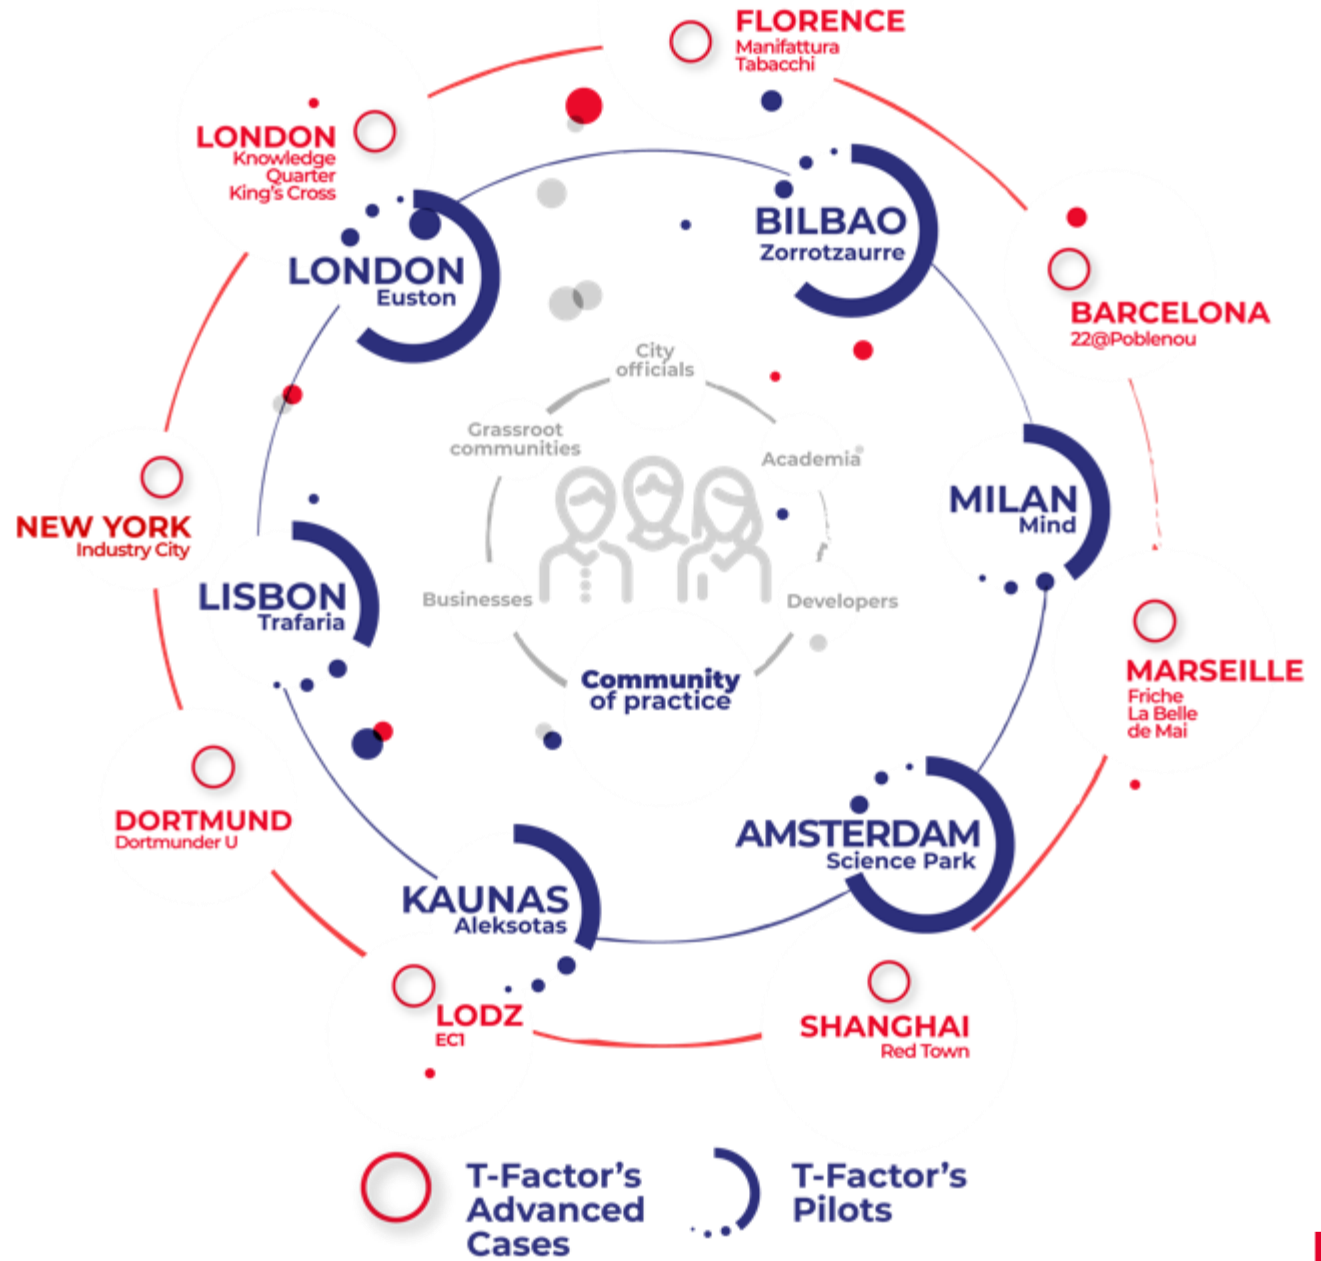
FLORENCE
Manifattura Tabacchi

LONDON
Knowledge Quarter King's Cross

BILBAO
Zorrotzaurre

LONDON
Euston

BARCELONA
22@Poblenou

City officials

Grassroot communities

Academia

MILAN
Mind

NEW YORK
Industry City

LISBON
Trafaria

Businesses

Developers

MARSEILLE
Friche La Belle de Mai

Community of practice

DORTMUND
Dortmunder U

AMSTERDAM
Science Park

KAUNAS
Aleksotas

LODZ
EC1

SHANGHAI
Red Town

T-Factor's Advanced Cases

T-Factor's Pilots